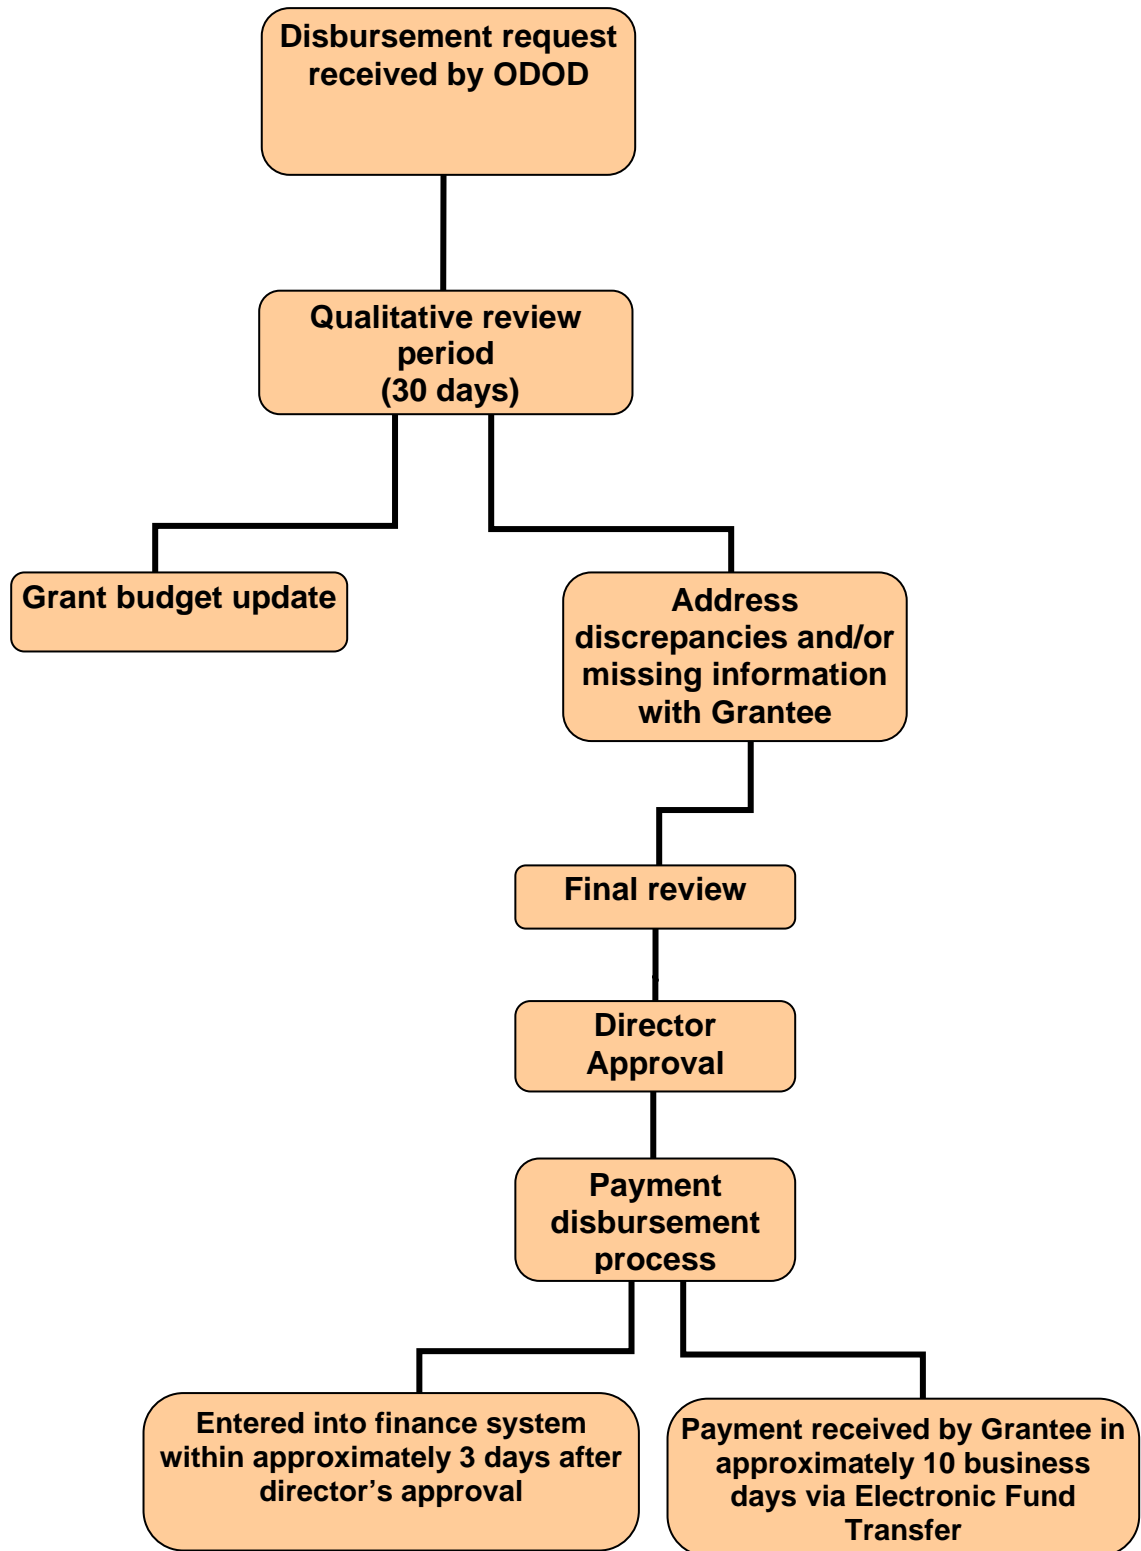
Disbursement request received by ODOD

Qualitative review period (30 days)

Grant budget update

Address discrepancies and/or missing information with Grantee

Final review

Director Approval

Payment disbursement process

Entered into finance system within approximately 3 days after director’s approval

Payment received by Grantee in approximately 10 business days via Electronic Fund Transfer